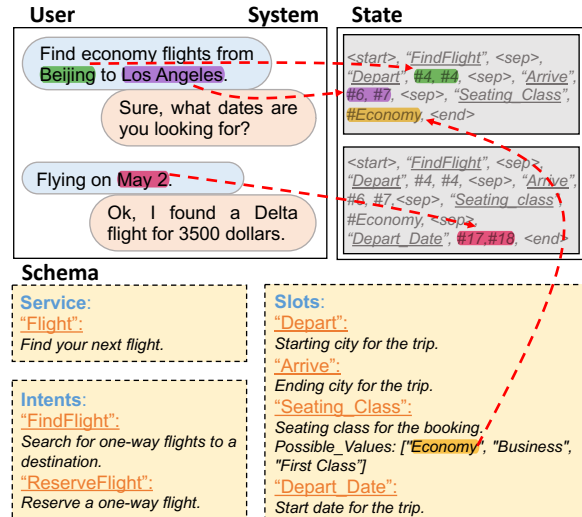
User

System

State

Find economy flights from Beijing to Los Angeles.

Sure, what dates are you looking for?

Flying on May 2.

Ok, I found a Delta flight for 3500 dollars.

<start>, "FindFlight", <sep>, "Depart", #4, #4, <sep>, "Arrive", #6, #7, <sep>, "Seating_Class", #Economy, <end>

<start>, "FindFlight", <sep>, "Depart", #4, #4, <sep>, "Arrive", #6, #7 <sep>, "Seating_class", #Economy, <sep>, "Depart_Date", #17,#18, <end>

Schema

Service:
"Flight":
Find your next flight.

Intents:
"FindFlight":
Search for one-way flights to a destination.
"ReserveFlight":
Reserve a one-way flight.

Slots:
"Depart":
Starting city for the trip.
"Arrive":
Ending city for the trip.
"Seating_Class":
Seating class for the booking.
Possible_Values: ["Economy", "Business", "First Class"]
"Depart_Date":
Start date for the trip.